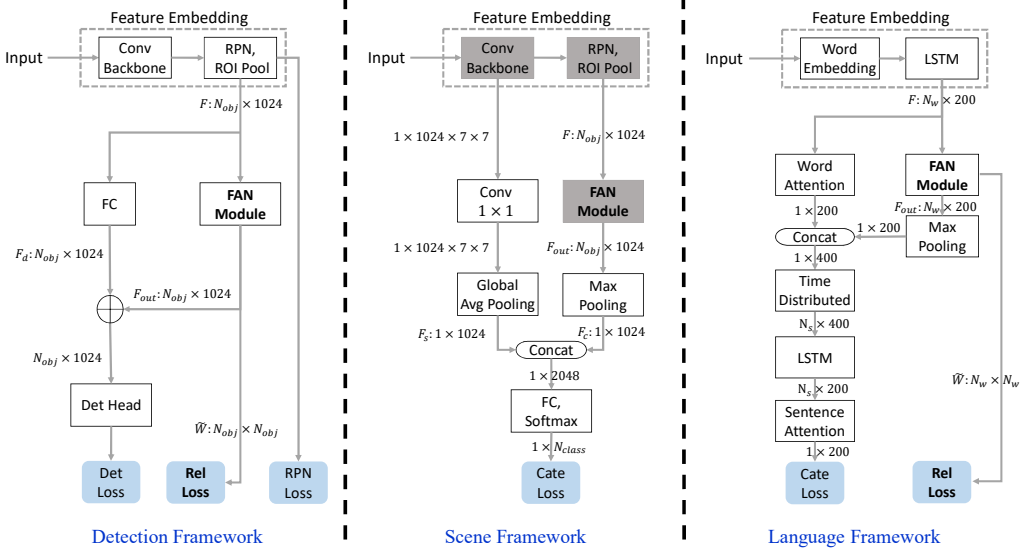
Feature Embedding

Input

Conv Backbone

RPN, ROI Pool

$F: N_{obj} \times 1024$

FC

FAN Module

$F_d: N_{obj} \times 1024$

$F_{out}: N_{obj} \times 1024$

$N_{obj} \times 1024$

Det Head

$\widehat{W}: N_{obj} \times N_{obj}$

Det Loss

Rel Loss

RPN Loss

Detection Framework

Feature Embedding

Input

Conv Backbone

RPN, ROI Pool

$1 \times 1024 \times 7 \times 7$

$F: N_{obj} \times 1024$

Conv $1 \times 1$

FAN Module

$1 \times 1024 \times 7 \times 7$

$F_{out}: N_{obj} \times 1024$

Global Avg Pooling

Max Pooling

$F_s: 1 \times 1024$

$F_c: 1 \times 1024$

Concat

$1 \times 2048$

FC, Softmax

$1 \times N_{class}$

Cate Loss

Scene Framework

Feature Embedding

Input

Word Embedding

LSTM

$F: N_w \times 200$

Word Attention

FAN Module

$1 \times 200$

$F_{out}: N_w \times 200$

$1 \times 200$

Concat

Max Pooling

$1 \times 400$

Time Distributed

$N_s \times 400$

LSTM

$N_s \times 200$

Sentence Attention

$\widehat{W}: N_w \times N_w$

$1 \times 200$

Cate Loss

Rel Loss

Language Framework